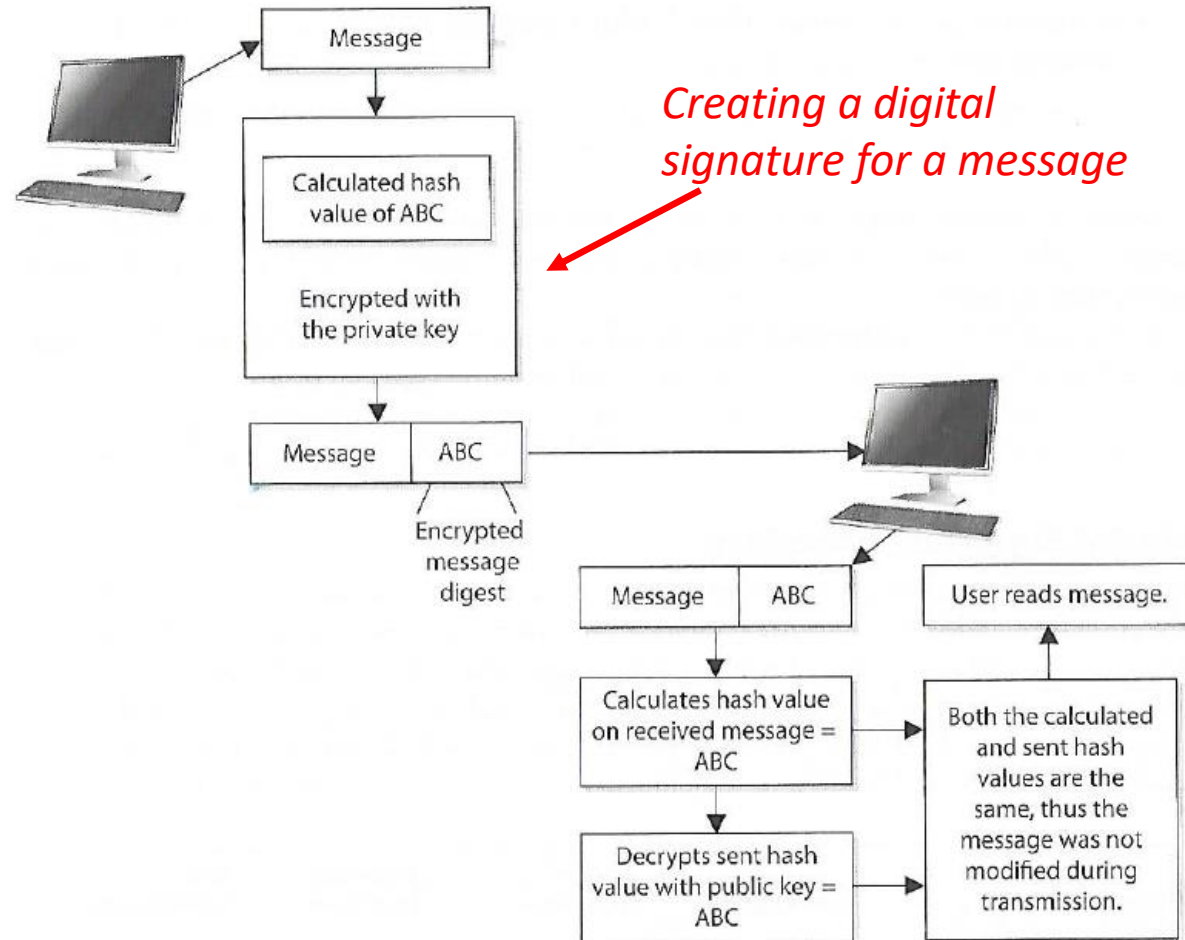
Message

Creating a digital signature for a message

Calculated hash value of ABC

Encrypted with the private key

| Message | ABC |
|---|---|

Encrypted message digest

| Message | ABC |
|---|---|

User reads message.

Calculates hash value on received message = ABC

Both the calculated and sent hash values are the same, thus the message was not modified during transmission.

Decrypts sent hash value with public key = ABC